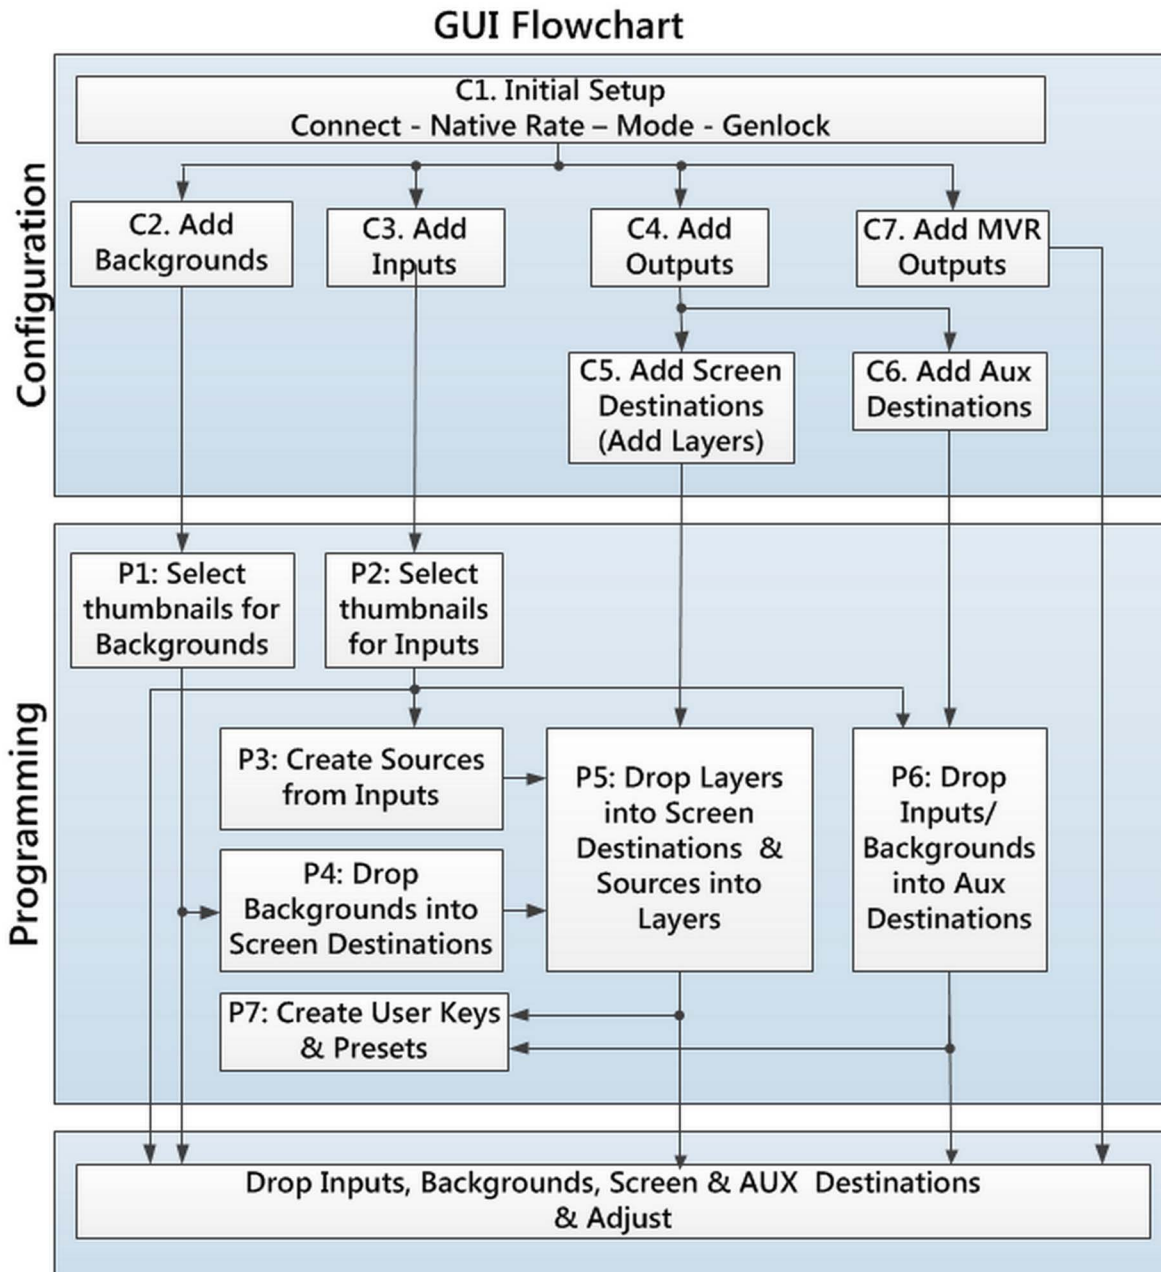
GUI Flowchart

Configuration

C1. Initial Setup
Connect - Native Rate – Mode - Genlock

C2. Add Backgrounds

C3. Add Inputs

C4. Add Outputs

C7. Add MVR Outputs

C5. Add Screen Destinations (Add Layers)

C6. Add Aux Destinations

Programming

P1: Select thumbnails for Backgrounds

P2: Select thumbnails for Inputs

P3: Create Sources from Inputs

P4: Drop Backgrounds into Screen Destinations

P5: Drop Layers into Screen Destinations & Sources into Layers

P6: Drop Inputs/ Backgrounds into Aux Destinations

P7: Create User Keys & Presets

Drop Inputs, Backgrounds, Screen & AUX Destinations & Adjust